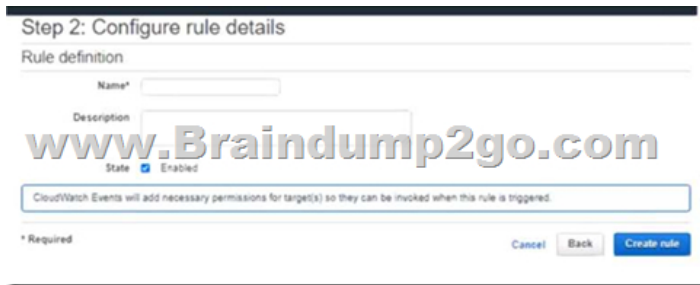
Step 2: Configure rule details

Rule definition

Name*

Description

www.Braindump2go.com

State Enabled

CloudWatch Events will add necessary permissions for target(s) so they can be invoked when this rule is triggered.

* Required

Cancel Back Create rule